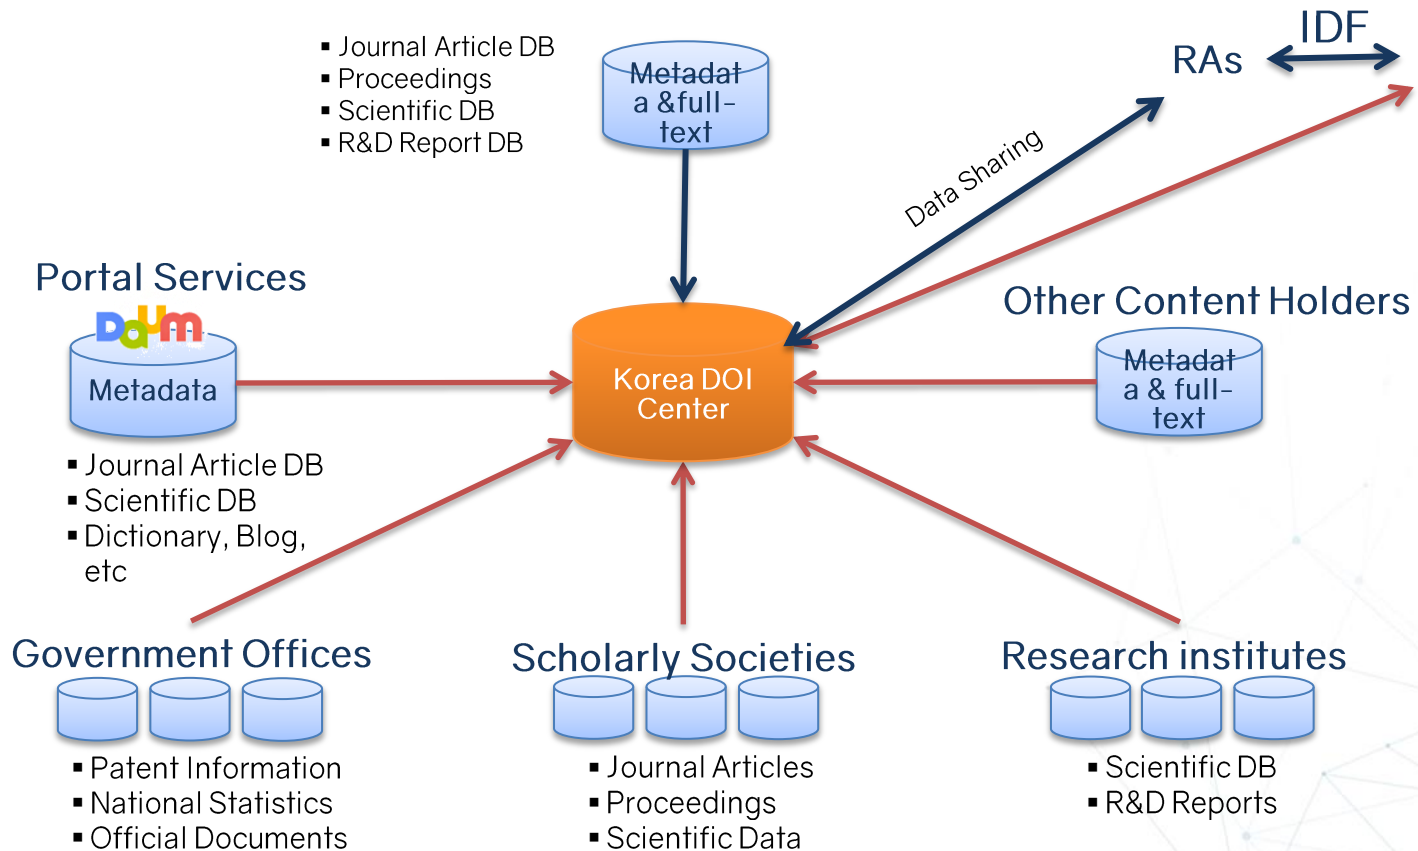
▪ Journal Article DB
▪ Proceedings
▪ Scientific DB
▪ R&D Report DB

Metadata &full-text

IDF

RAs

Data Sharing

Portal Services

Daum

Metadata

Korea DOI Center

Other Content Holders

Metadata & full-text

▪ Journal Article DB
▪ Scientific DB
▪ Dictionary, Blog, etc

Government Offices

▪ Patent Information
▪ National Statistics
▪ Official Documents

Scholarly Societies

▪ Journal Articles
▪ Proceedings
▪ Scientific Data

Research institutes

▪ Scientific DB
▪ R&D Reports